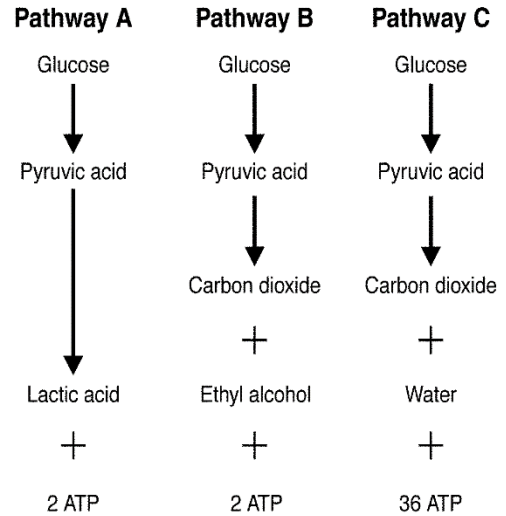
Pathway A

Glucose

Pyruvic acid

Lactic acid

+

2 ATP

Pathway B

Glucose

Pyruvic acid

Carbon dioxide

+

Ethyl alcohol

+

2 ATP

Pathway C

Glucose

Pyruvic acid

Carbon dioxide

+

Water

+

36 ATP